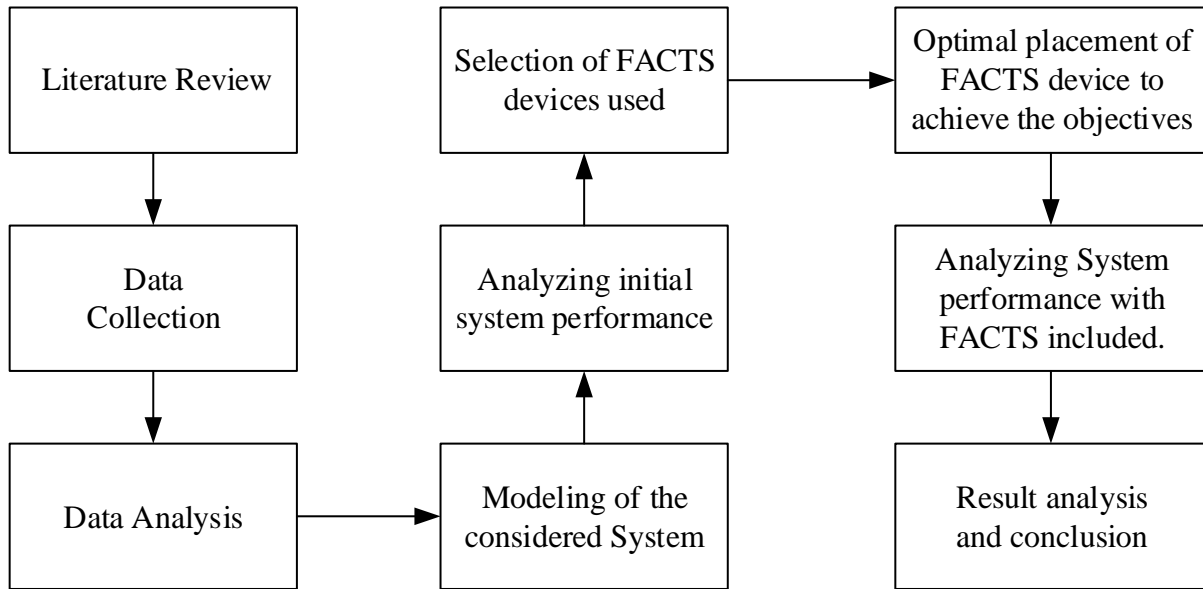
Literature Review

Data Collection

Data Analysis

Modeling of the considered System

Analyzing initial system performance

Selection of FACTS devices used

Optimal placement of FACTS device to achieve the objectives

Analyzing System performance with FACTS included.

Result analysis and conclusion